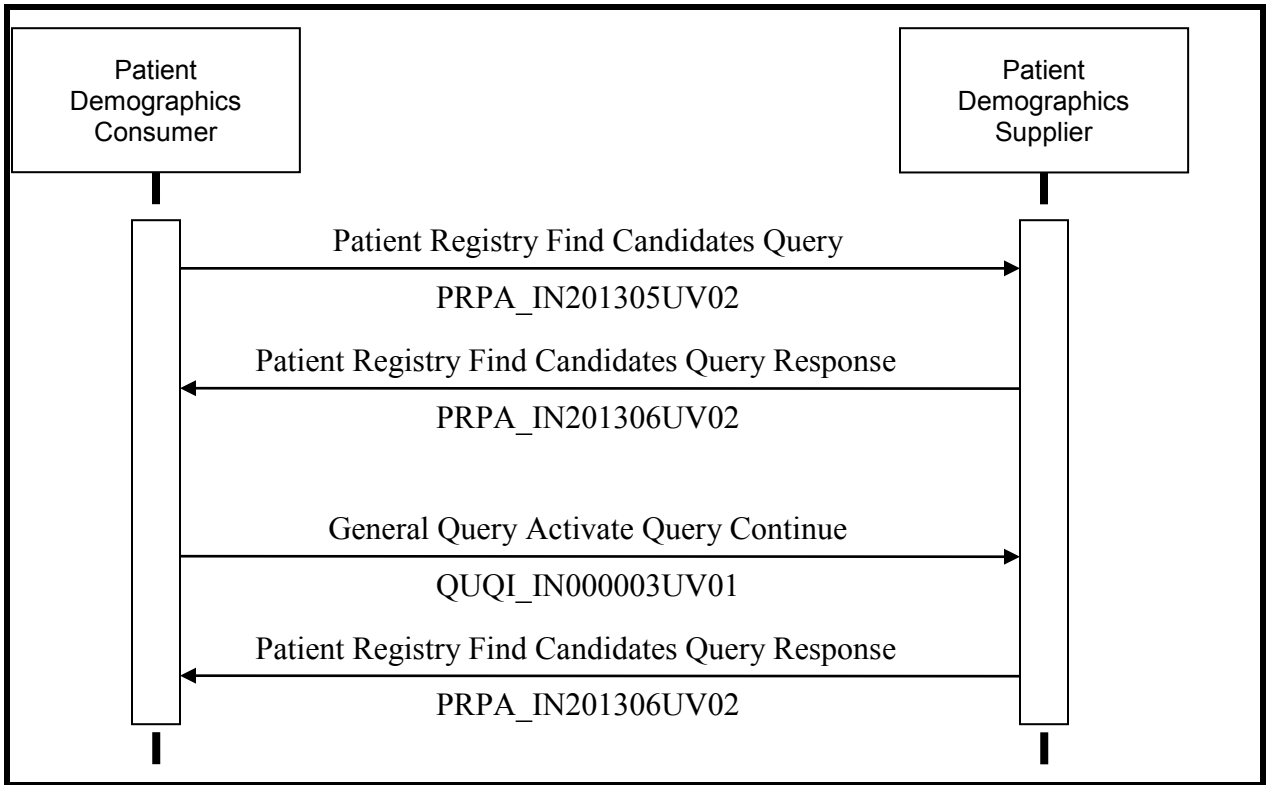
Patient Demographics Consumer

Patient Demographics Supplier

Patient Registry Find Candidates Query

PRPA_IN201305UV02

Patient Registry Find Candidates Query Response

PRPA_IN201306UV02

General Query Activate Query Continue

QUQI_IN000003UV01

Patient Registry Find Candidates Query Response

PRPA_IN201306UV02